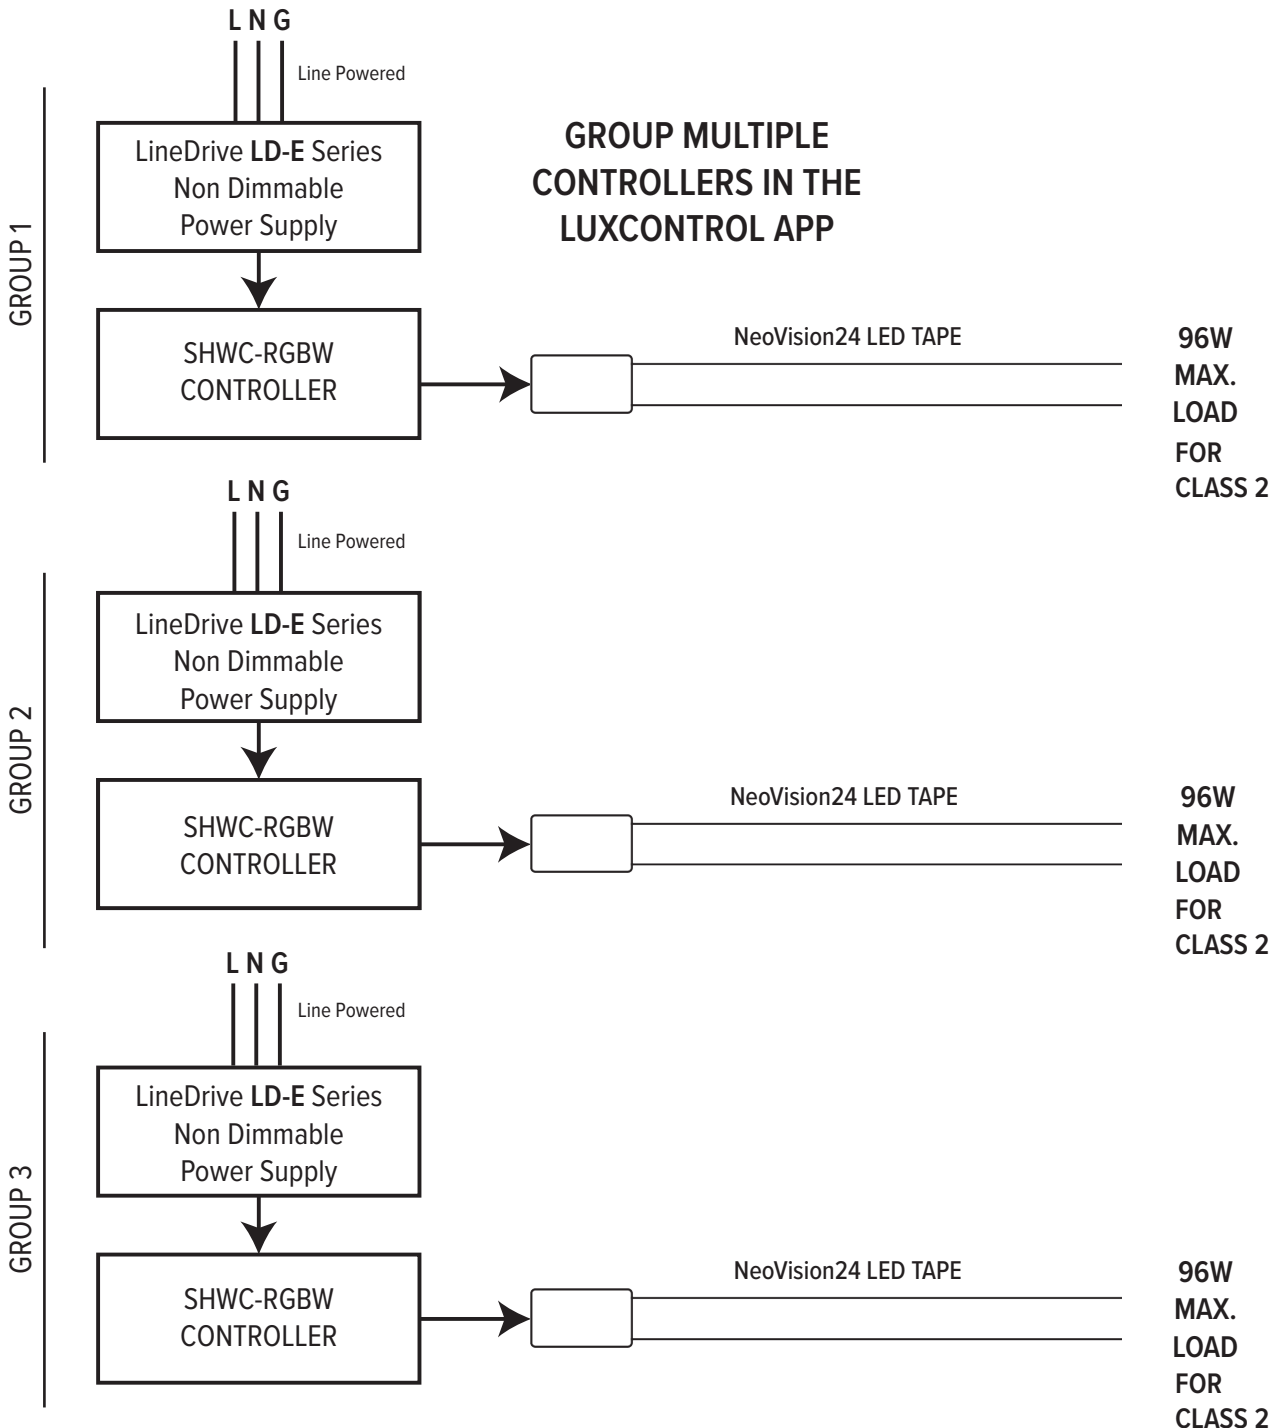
GROUP MULTIPLE CONTROLLERS IN THE LUXCONTROL APP

GROUP 1

L N G

Line Powered

LineDrive **LD-E** Series
Non Dimmable
Power Supply

SHWC-RGBW
CONTROLLER

NeoVision24 LED TAPE

96W
MAX.
LOAD
FOR
CLASS 2

GROUP 2

L N G

Line Powered

LineDrive **LD-E** Series
Non Dimmable
Power Supply

SHWC-RGBW
CONTROLLER

NeoVision24 LED TAPE

96W
MAX.
LOAD
FOR
CLASS 2

GROUP 3

L N G

Line Powered

LineDrive **LD-E** Series
Non Dimmable
Power Supply

SHWC-RGBW
CONTROLLER

NeoVision24 LED TAPE

96W
MAX.
LOAD
FOR
CLASS 2